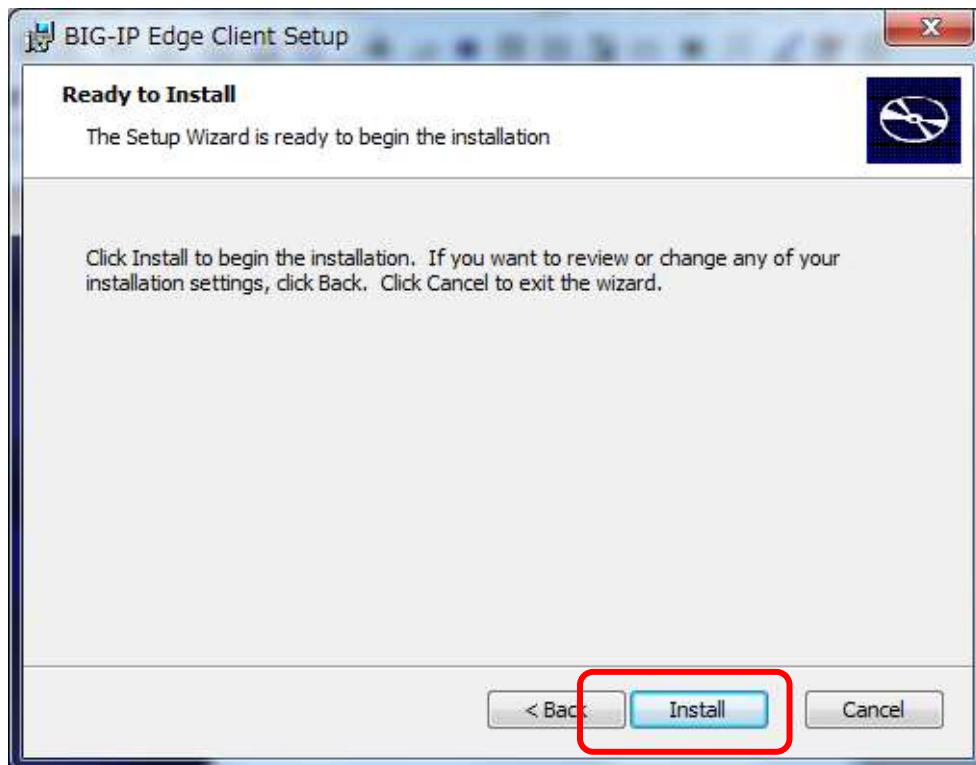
BIG-IP Edge Client Setup

Ready to Install

The Setup Wizard is ready to begin the installation

Click Install to begin the installation. If you want to review or change any of your installation settings, click Back. Click Cancel to exit the wizard.

< Back

Install

Cancel